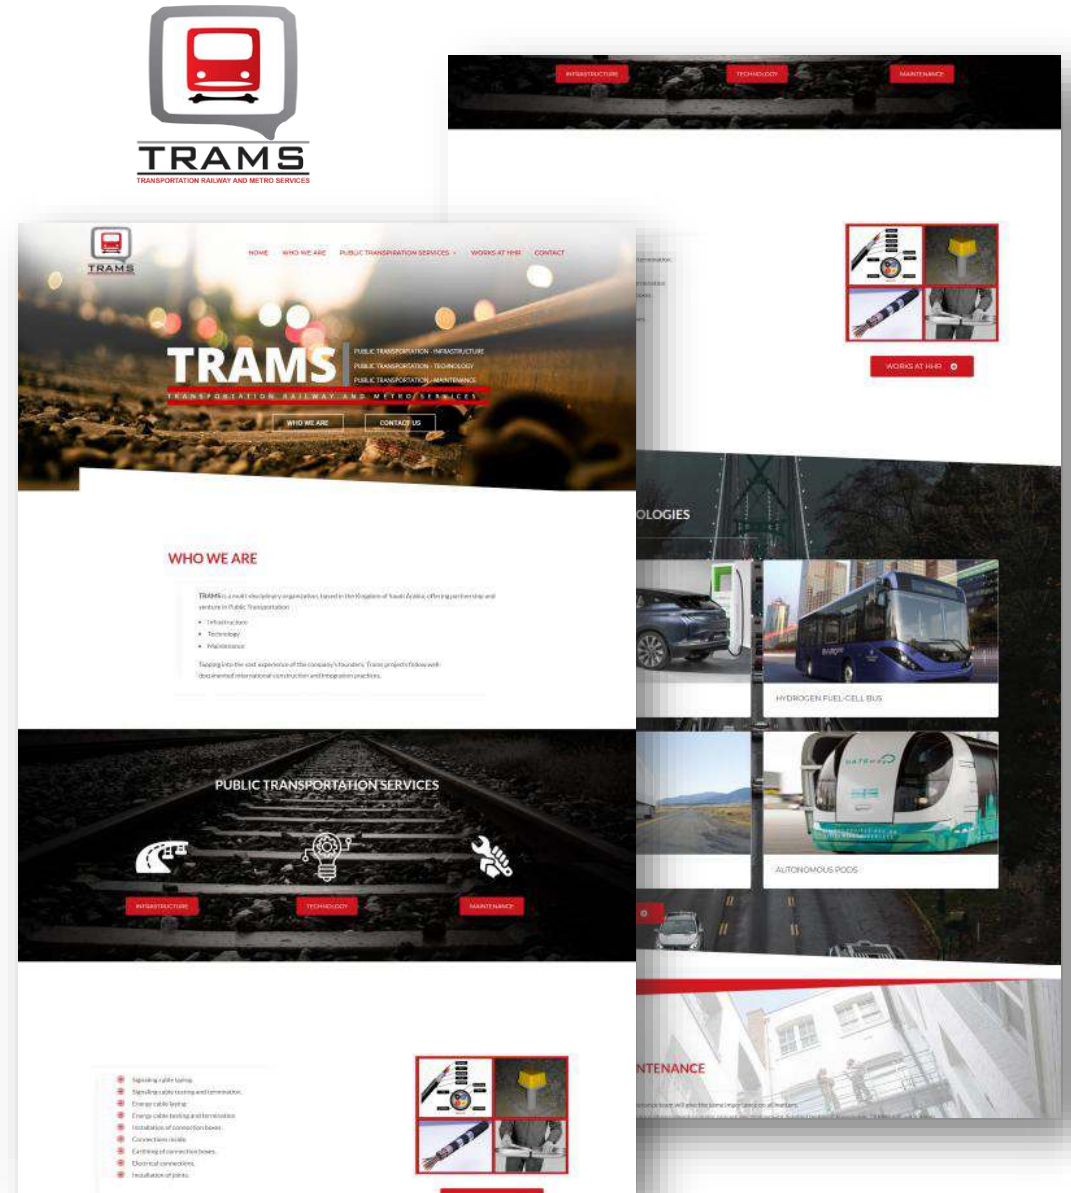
TRAMS
TRANSPORTATION RAILWAY AND METRO SERVICES

INFRASTRUCTURE TECHNOLOGY MAINTENANCE

WORKS AT HHR

OLOGIES

HYDROGEN FUEL-CELL BUS

AUTONOMOUS PODS

NTENANCE

TRAMS

HOME WHO WE ARE PUBLIC TRANSPIRATION SERVICES WORKS AT HHR CONTACT

TRAMS
PUBLIC TRANSPORTATION - INFRASTRUCTURE
PUBLIC TRANSPORTATION - TECHNOLOGY
PUBLIC TRANSPORTATION - MAINTENANCE
TRANSPORTATION RAILWAY AND METRO SERVICES

WHO WE ARE CONTACT US

WHO WE ARE

TRAMS is a multi-disciplinary organization, based in the Kingdom of Saudi Arabia, offering partnership and venture in Public Transportation
• Infrastructure
• Technology
• Maintenance
Tapping into the vast experience of the company's founders, Trams projects follow well-documented international construction and integration practices.

PUBLIC TRANSPORTATION SERVICES

INFRASTRUCTURE TECHNOLOGY MAINTENANCE

Signaling cable laying
Signaling cable testing and termination
Energy cable laying
Energy cable testing and termination
Installation of connection boxes
Connections inside
Earthing of connection boxes
Electrical connections
Installation of joints